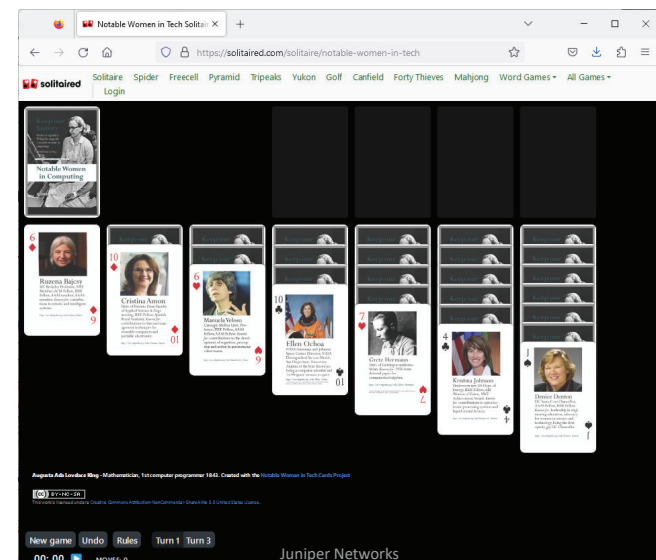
Notable Women in Tech Solitai ×

+

https://solitaired.com/solitaire/notable-women-in-tech

solitaired Solitaire Spider Freecell Pyramid Tripeaks Yukon Golf Canfield Forty Thieves Mahjong Word Games ▾ All Games ▾ Login

Notable Women in Computing

6 Ruzena Bajcsy 9

10 Cristina Amon 01

6 Manuela Veloso 9

10 Ellen Ochoa 01

7 Grete Hermann 7

4 Kristina Johnson

J Denice Denton

Augusta Ada Lovelace King - Mathematician, 1st computer programmer 1843. Created with the Notable Women in Tech Cards Project

BY-NC-SA

This work is licensed under a Creative Commons Attribution-NonCommercial-ShareAlike 3.0 United States License.

New game Undo Rules Turn 1 Turn 3

00:00 MOVES: 0

Juniper Networks